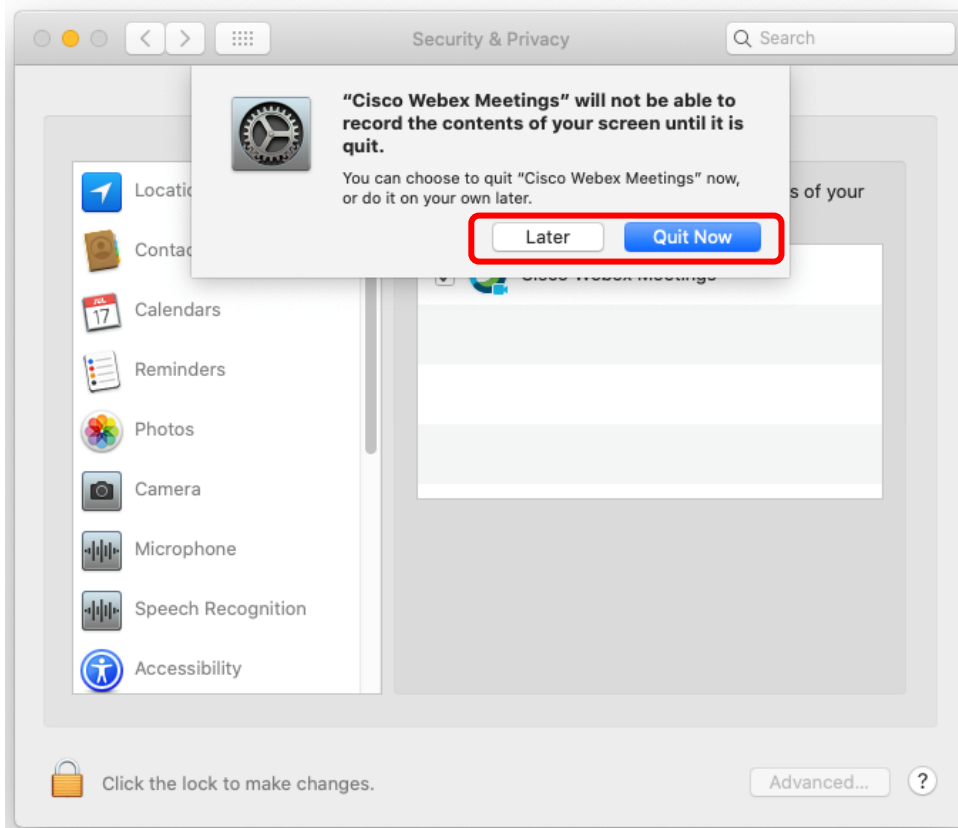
Security & Privacy

Search

"Cisco Webex Meetings" will not be able to record the contents of your screen until it is quit.

You can choose to quit "Cisco Webex Meetings" now, or do it on your own later.

Later

Quit Now

Locatio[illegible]

Contac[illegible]

JUL 17

Calendars

Reminders

Photos

Camera

Microphone

Speech Recognition

Accessibility

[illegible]s of your

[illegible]

Click the lock to make changes.

Advanced...

?